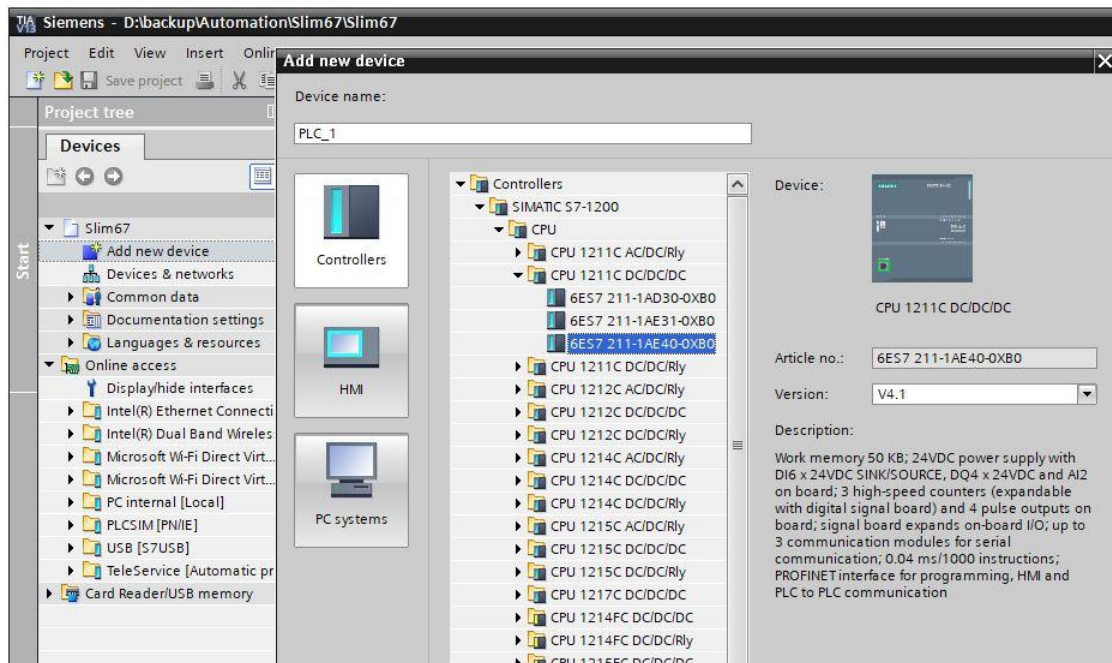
Siemens - D:\backup\Automation\Slim67\Slim67

Project Edit View Insert Onli

Save project

Project tree

Devices

Slim67
Add new device
Devices & networks
Common data
Documentation settings
Languages & resources
Online access
Display/hide interfaces
Intel(R) Ethernet Connecti
Intel(R) Dual Band Wireles
Microsoft Wi-Fi Direct Virt...
Microsoft Wi-Fi Direct Virt...
PC internal [Local]
PLCSIM [PN/IE]
USB [S7USB]
TeleService [Automatic pr
Card Reader/USB memory

Start

Add new device

Device name:

PLC_1

Controllers

HMI

PC systems

Controllers
SIMATIC S7-1200
CPU
CPU 1211C AC/DC/Rly
CPU 1211C DC/DC/DC
6ES7 211-1AD30-0XB0
6ES7 211-1AE31-0XB0
6ES7 211-1AE40-0XB0
CPU 1211C DC/DC/Rly
CPU 1212C AC/DC/Rly
CPU 1212C DC/DC/DC
CPU 1212C DC/DC/Rly
CPU 1214C AC/DC/Rly
CPU 1214C DC/DC/DC
CPU 1214C DC/DC/Rly
CPU 1215C AC/DC/Rly
CPU 1215C DC/DC/DC
CPU 1215C DC/DC/Rly
CPU 1217C DC/DC/DC
CPU 1214FC DC/DC/DC
CPU 1214FC DC/DC/Rly
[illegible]

Device:

CPU 1211C DC/DC/DC

Article no.: 6ES7 211-1AE40-0XB0

Version: V4.1

Description:

Work memory 50 KB; 24VDC power supply with DI6 x 24VDC SINK/SOURCE, DQ4 x 24VDC and AI2 on board; 3 high-speed counters (expandable with digital signal board) and 4 pulse outputs on board; signal board expands on-board I/O; up to 3 communication modules for serial communication; 0.04 ms/1000 instructions; PROFINET interface for programming, HMI and PLC to PLC communication